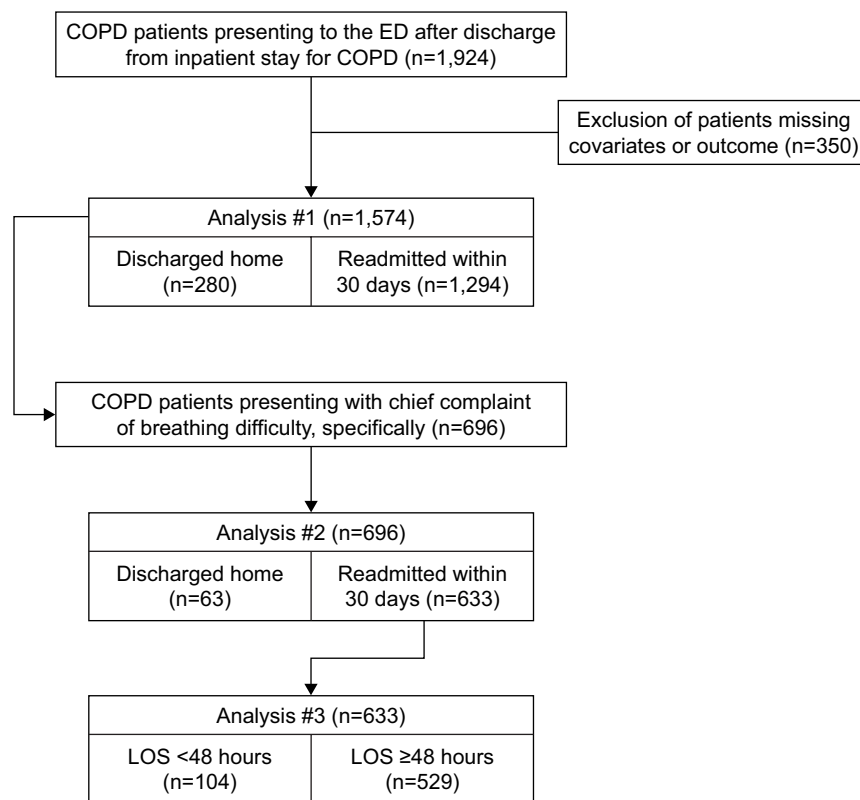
COPD patients presenting to the ED after discharge from inpatient stay for COPD (n=1,924)

Exclusion of patients missing covariates or outcome (n=350)

Analysis #1 (n=1,574)

Discharged home (n=280)

Readmitted within 30 days (n=1,294)

COPD patients presenting with chief complaint of breathing difficulty, specifically (n=696)

Analysis #2 (n=696)

Discharged home (n=63)

Readmitted within 30 days (n=633)

Analysis #3 (n=633)

LOS <48 hours (n=104)

LOS ≥48 hours (n=529)